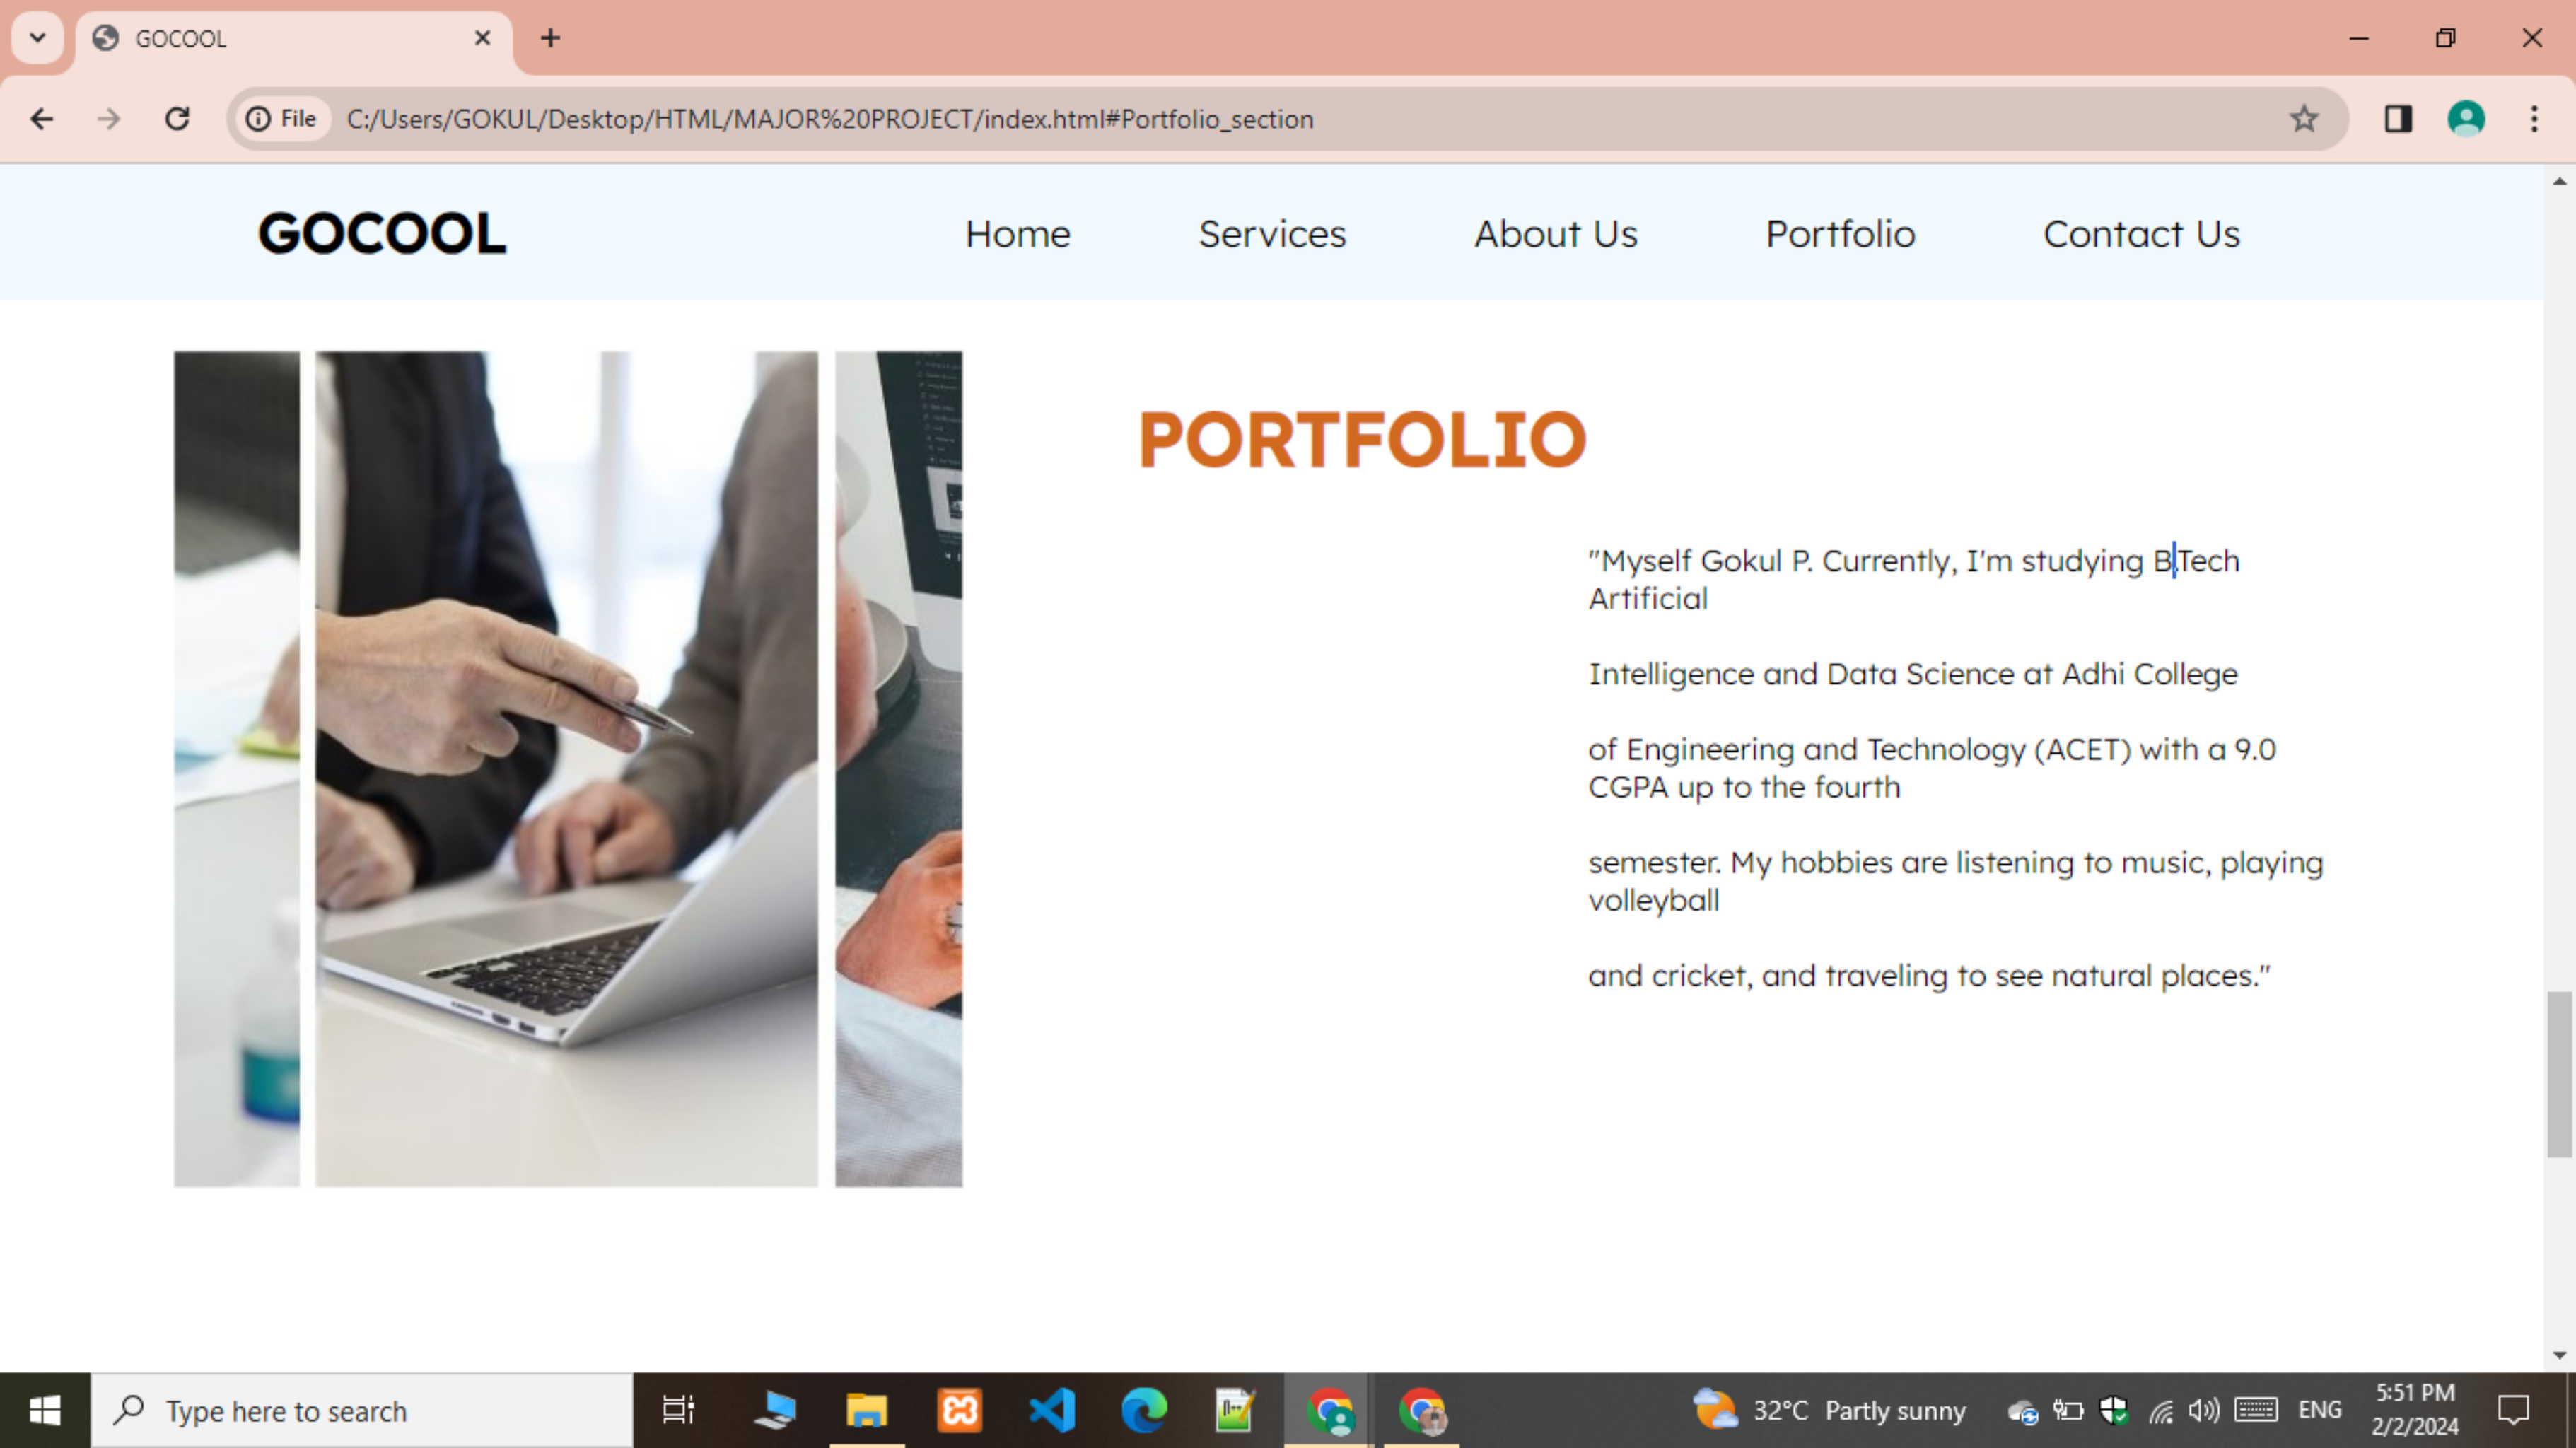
GOCOOL

File C:/Users/GOKUL/Desktop/HTML/MAJOR%20PROJECT/index.html#Portfolio_section

GOCOOL

Home Services About Us Portfolio Contact Us

PORTFOLIO

"Myself Gokul P. Currently, I'm studying B.Tech Artificial

Intelligence and Data Science at Adhi College

of Engineering and Technology (ACET) with a 9.0 CGPA up to the fourth

semester. My hobbies are listening to music, playing volleyball

and cricket, and traveling to see natural places."

Type here to search

32°C Partly sunny ENG 5:51 PM 2/2/2024